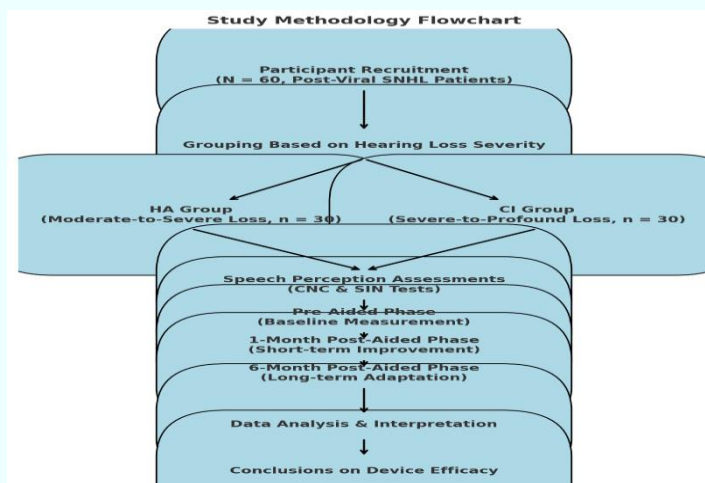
Study Methodology Flowchart

Participant Recruitment
(N = 60, Post-Viral SNHL Patients)

Grouping Based on Hearing Loss Severity

HA Group
(Moderate-to-Severe Loss, n = 30)

CI Group
(Severe-to-Profound Loss, n = 30)

Speech Perception Assessments
(CNC & SIN Tests)

Pre Aided Phase
(Baseline Measurement)

1-Month Post-Aided Phase
(Short-term Improvement)

6-Month Post-Aided Phase
(Long-term Adaptation)

Data Analysis & Interpretation

Conclusions on Device Efficacy